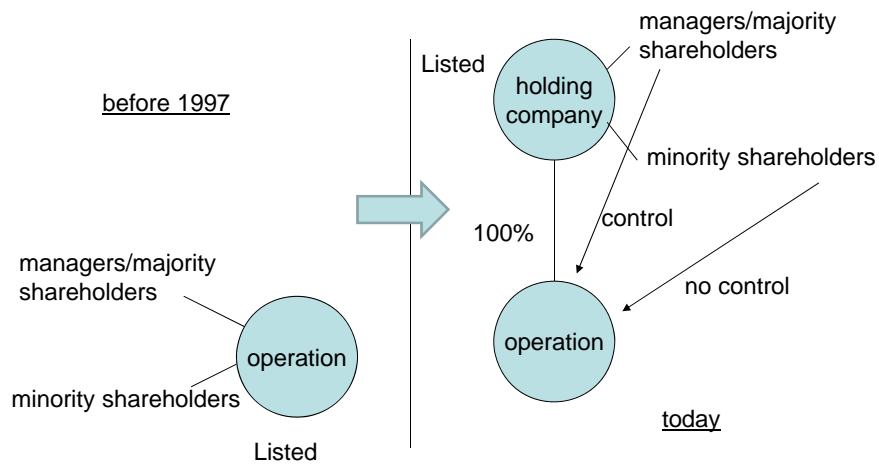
before 1997

managers/majority shareholders

operation

minority shareholders

Listed

Listed

holding company

managers/majority shareholders

minority shareholders

100%

control

no control

operation

today